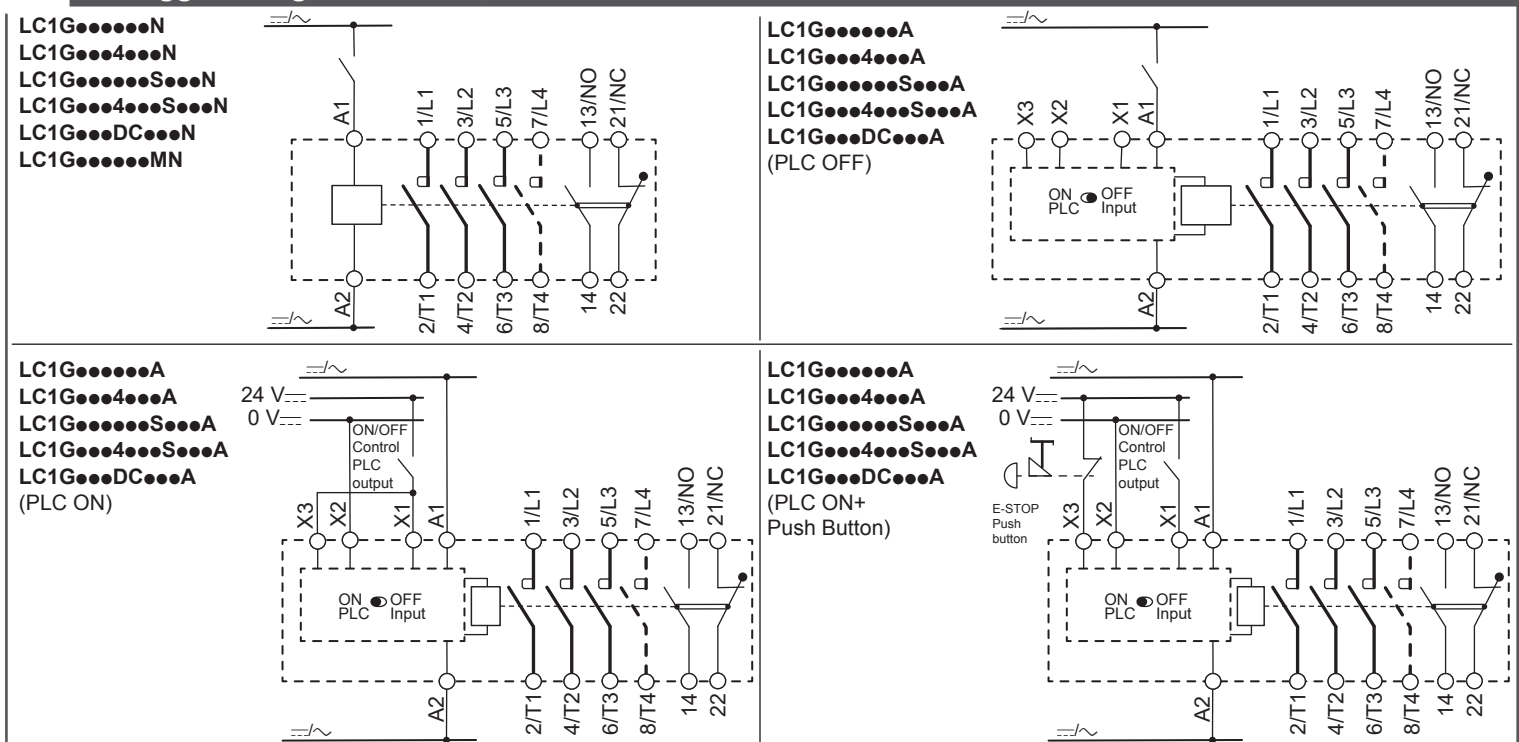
LC1G●●●●●●N
LC1G●●●4●●●N
LC1G●●●●●●S●●●N
LC1G●●●4●●●S●●●N
LC1G●●●DC●●●N
LC1G●●●●●●MN

A1 1/L1 3/L2 5/L3 7/L4 13/NO 21/NC
A2 2/T1 4/T2 6/T3 8/T4 14 22

LC1G●●●●●●A
LC1G●●●4●●●A
LC1G●●●●●●S●●●A
LC1G●●●4●●●S●●●A
LC1G●●●DC●●●A
(PLC OFF)

X3 X2 X1 A1 1/L1 3/L2 5/L3 7/L4 13/NO 21/NC
ON PLC OFF Input
A2 2/T1 4/T2 6/T3 8/T4 14 22

LC1G●●●●●●A
LC1G●●●4●●●A
LC1G●●●●●●S●●●A
LC1G●●●4●●●S●●●A
LC1G●●●DC●●●A
(PLC ON)

24 V
0 V
ON/OFF Control PLC output
X3 X2 X1 A1 1/L1 3/L2 5/L3 7/L4 13/NO 21/NC
ON PLC OFF Input
A2 2/T1 4/T2 6/T3 8/T4 14 22

LC1G●●●●●●A
LC1G●●●4●●●A
LC1G●●●●●●S●●●A
LC1G●●●4●●●S●●●A
LC1G●●●DC●●●A
(PLC ON+ Push Button)

24 V
0 V
ON/OFF Control PLC output
E-STOP Push button
X3 X2 X1 A1 1/L1 3/L2 5/L3 7/L4 13/NO 21/NC
ON PLC OFF Input
A2 2/T1 4/T2 6/T3 8/T4 14 22